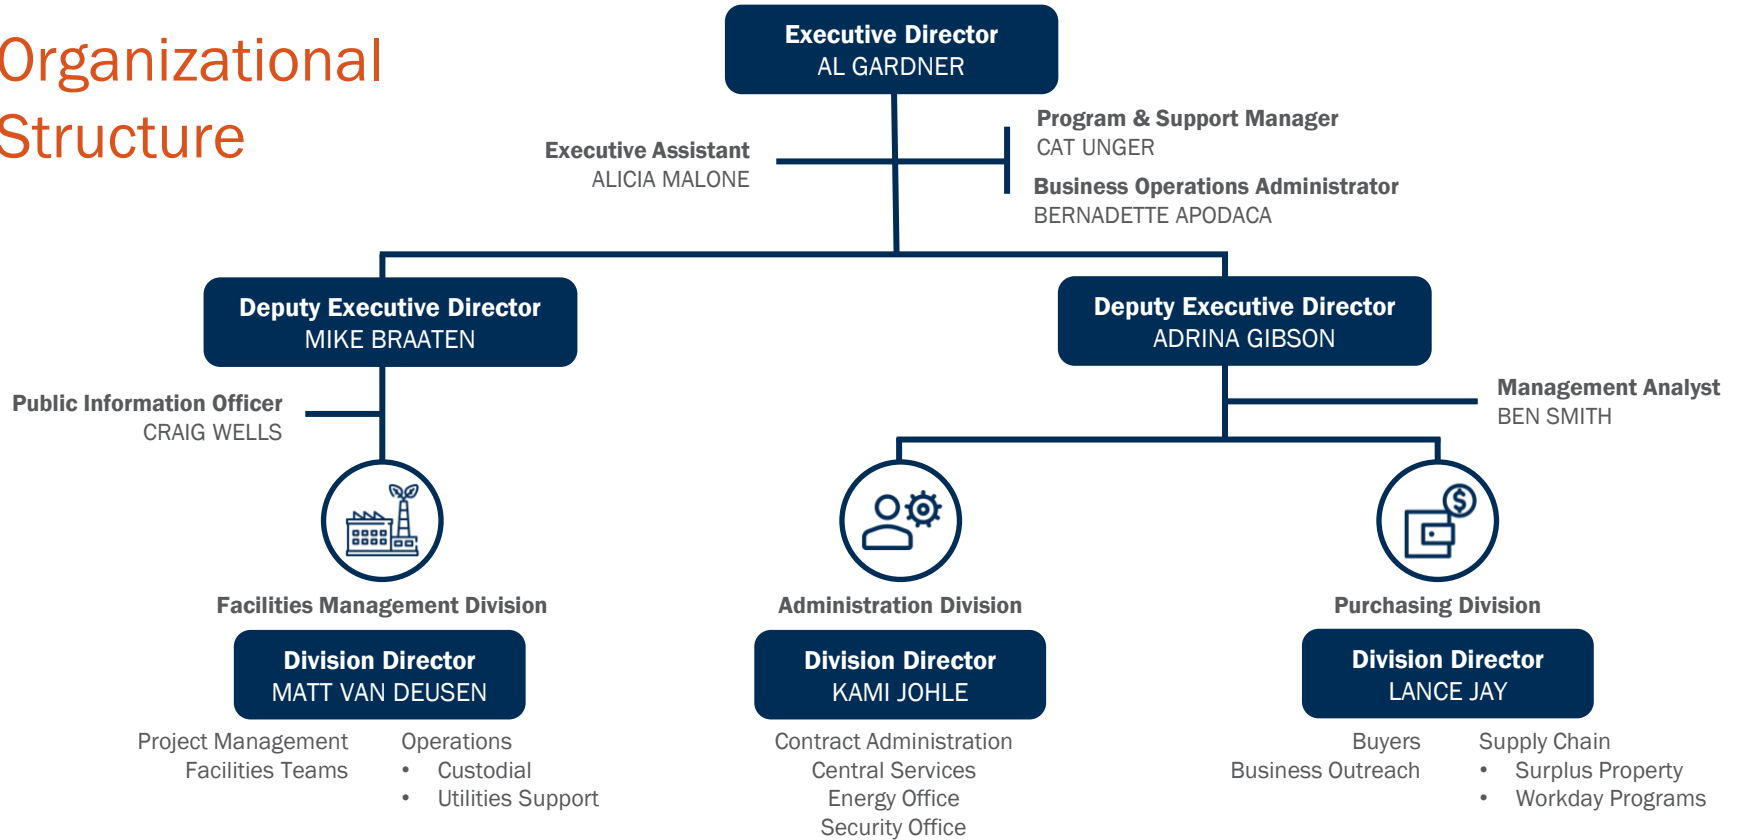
Organizational Structure

Executive Director
AL GARDNER

Executive Assistant
ALICIA MALONE

Program & Support Manager
CAT UNGER

Business Operations Administrator
BERNADETTE APODACA

Deputy Executive Director
MIKE BRAATEN

Deputy Executive Director
ADRINA GIBSON

Public Information Officer
CRAIG WELLS

Management Analyst
BEN SMITH

Facilities Management Division

Division Director
MATT VAN DEUSEN

Project Management
Facilities Teams

Operations
• Custodial
• Utilities Support

Administration Division

Division Director
KAMI JOHLE

Contract Administration
Central Services
Energy Office
Security Office

Purchasing Division

Division Director
LANCE JAY

Buyers
Business Outreach

Supply Chain
• Surplus Property
• Workday Programs